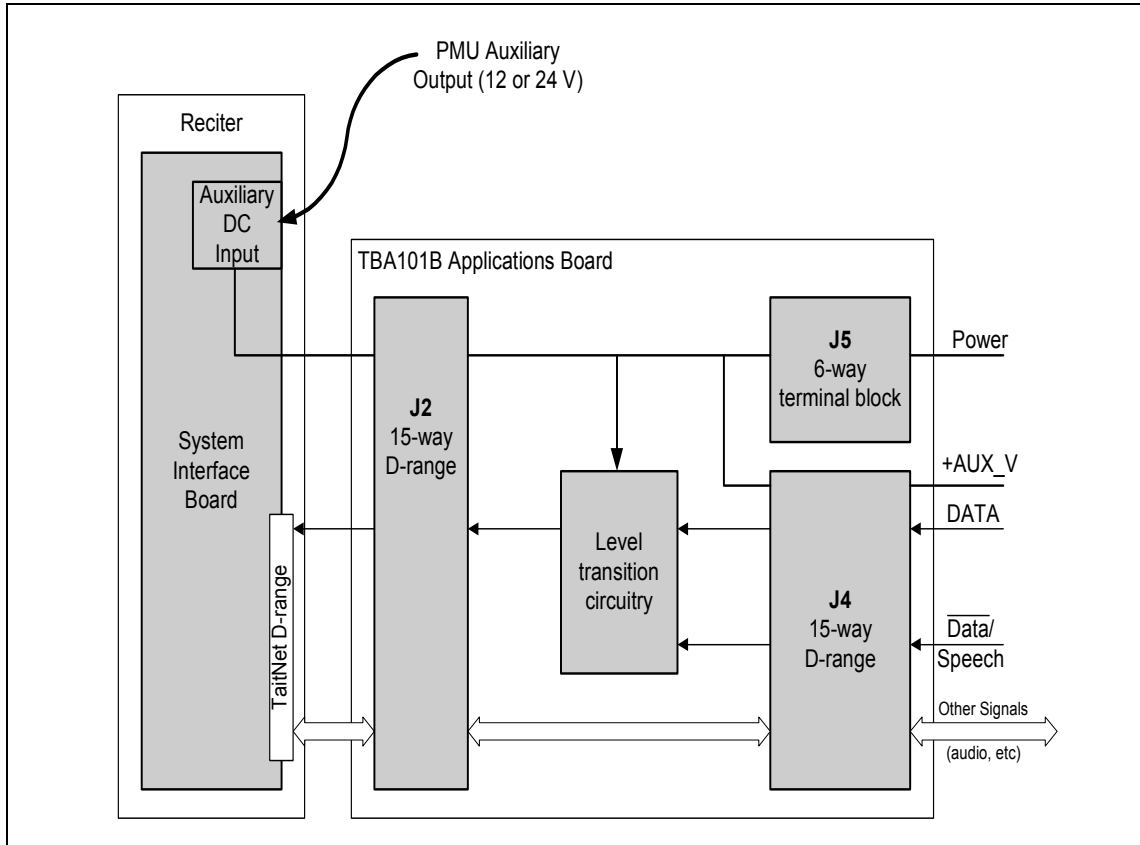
PMU Auxiliary Output (12 or 24 V)

Reciter

Auxiliary DC Input

System Interface Board

TaitNet D-range

TBA101B Applications Board

J2
15-way D-range

J5
6-way terminal block

Power

+AUX_V

DATA

Level transition circuitry

J4
15-way D-range

$\overline{\text{Data}}$/ Speech

Other Signals (audio, etc)